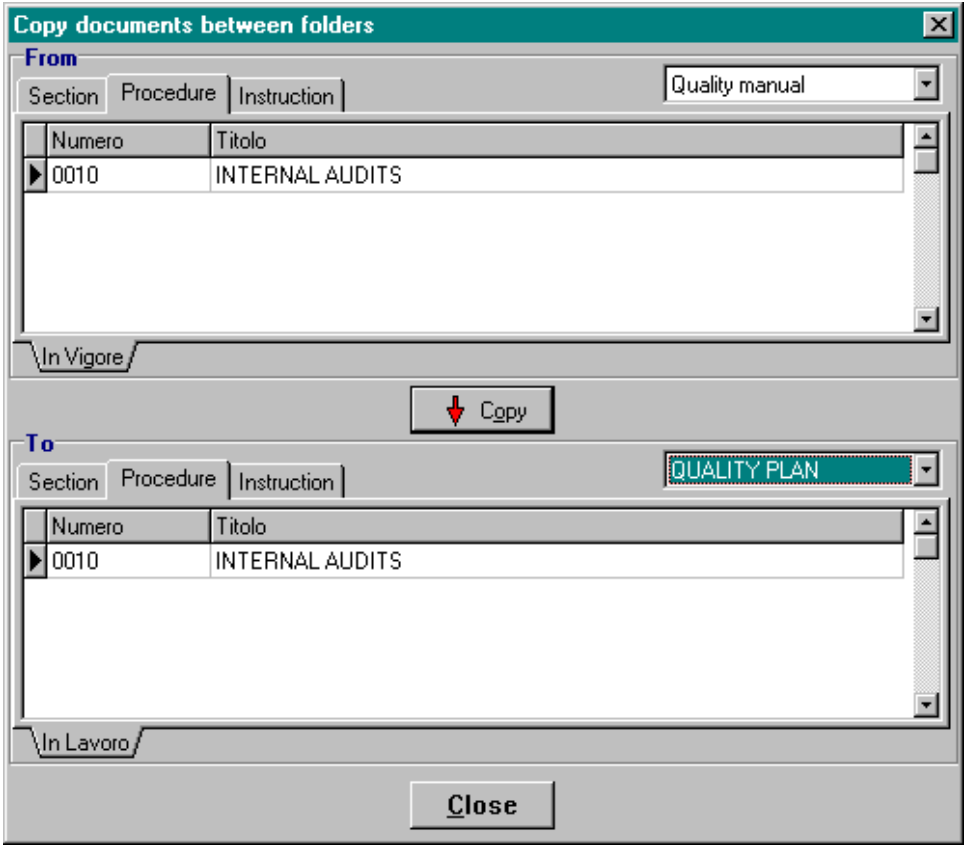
Copy documents between folders

From

Section | Procedure | Instruction

Quality manual

| Numero | Titolo |
|---|---|
| 0010 | INTERNAL AUDITS |

In Vigore

Copy

To

Section | Procedure | Instruction

QUALITY PLAN

| Numero | Titolo |
|---|---|
| 0010 | INTERNAL AUDITS |

In Lavoro

Close